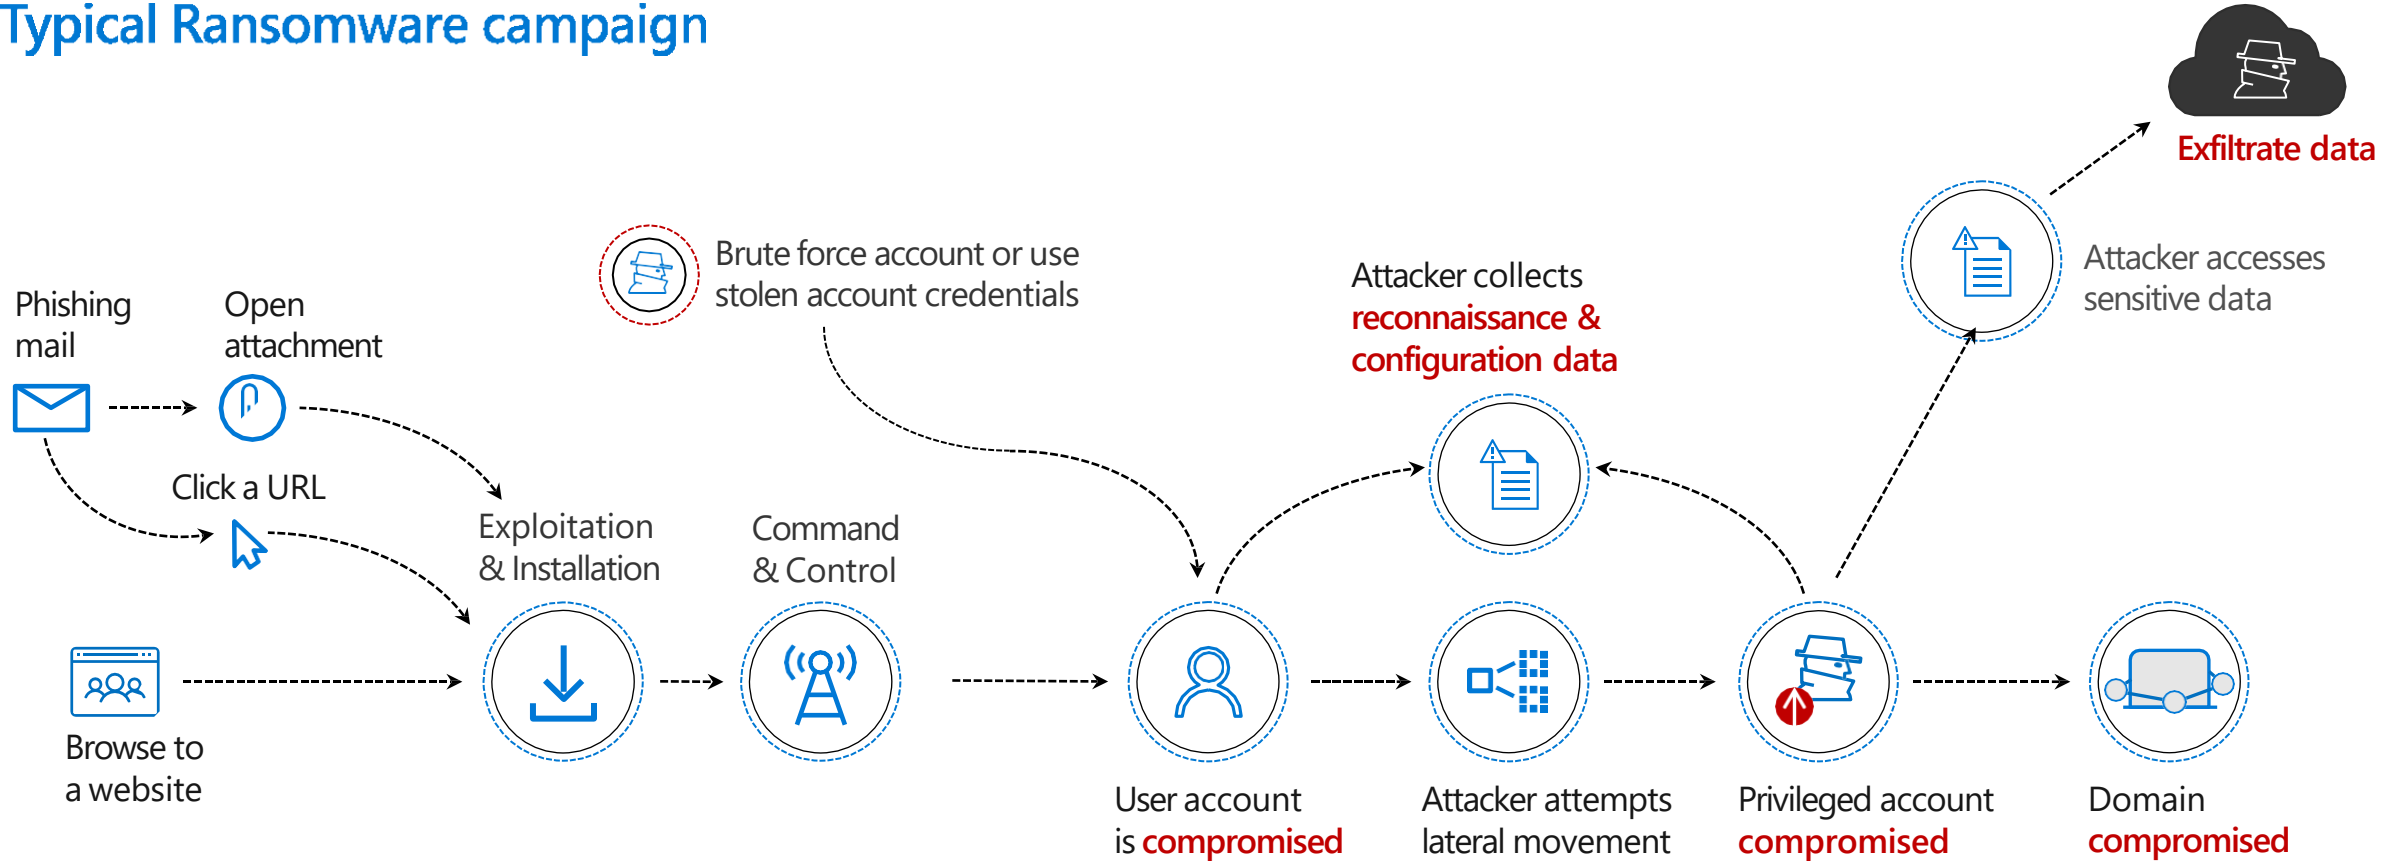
Typical Ransomware campaign

Exfiltrate data

Brute force account or use stolen account credentials

Attacker collects reconnaissance & configuration data

Attacker accesses sensitive data

Phishing mail

Open attachment

Click a URL

Exploitation & Installation

Command & Control

Browse to a website

User account is compromised

Attacker attempts lateral movement

Privileged account compromised

Domain compromised